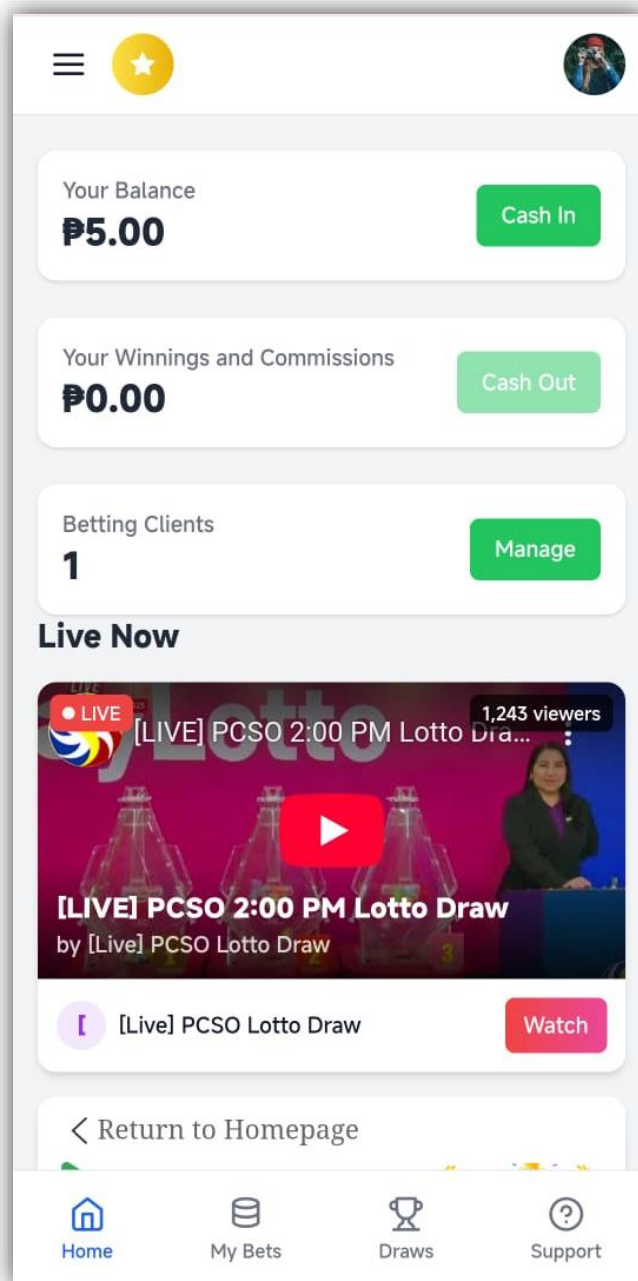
Your Balance
₱5.00
Cash In

Your Winnings and Commissions
₱0.00
Cash Out

Betting Clients
1
Manage

Live Now

• LIVE
[LIVE] PCSO 2:00 PM Lotto Dra...
1,243 viewers

[LIVE] PCSO 2:00 PM Lotto Draw
by [Live] PCSO Lotto Draw

[
[Live] PCSO Lotto Draw
Watch

< Return to Homepage

Home
My Bets
Draws
Support